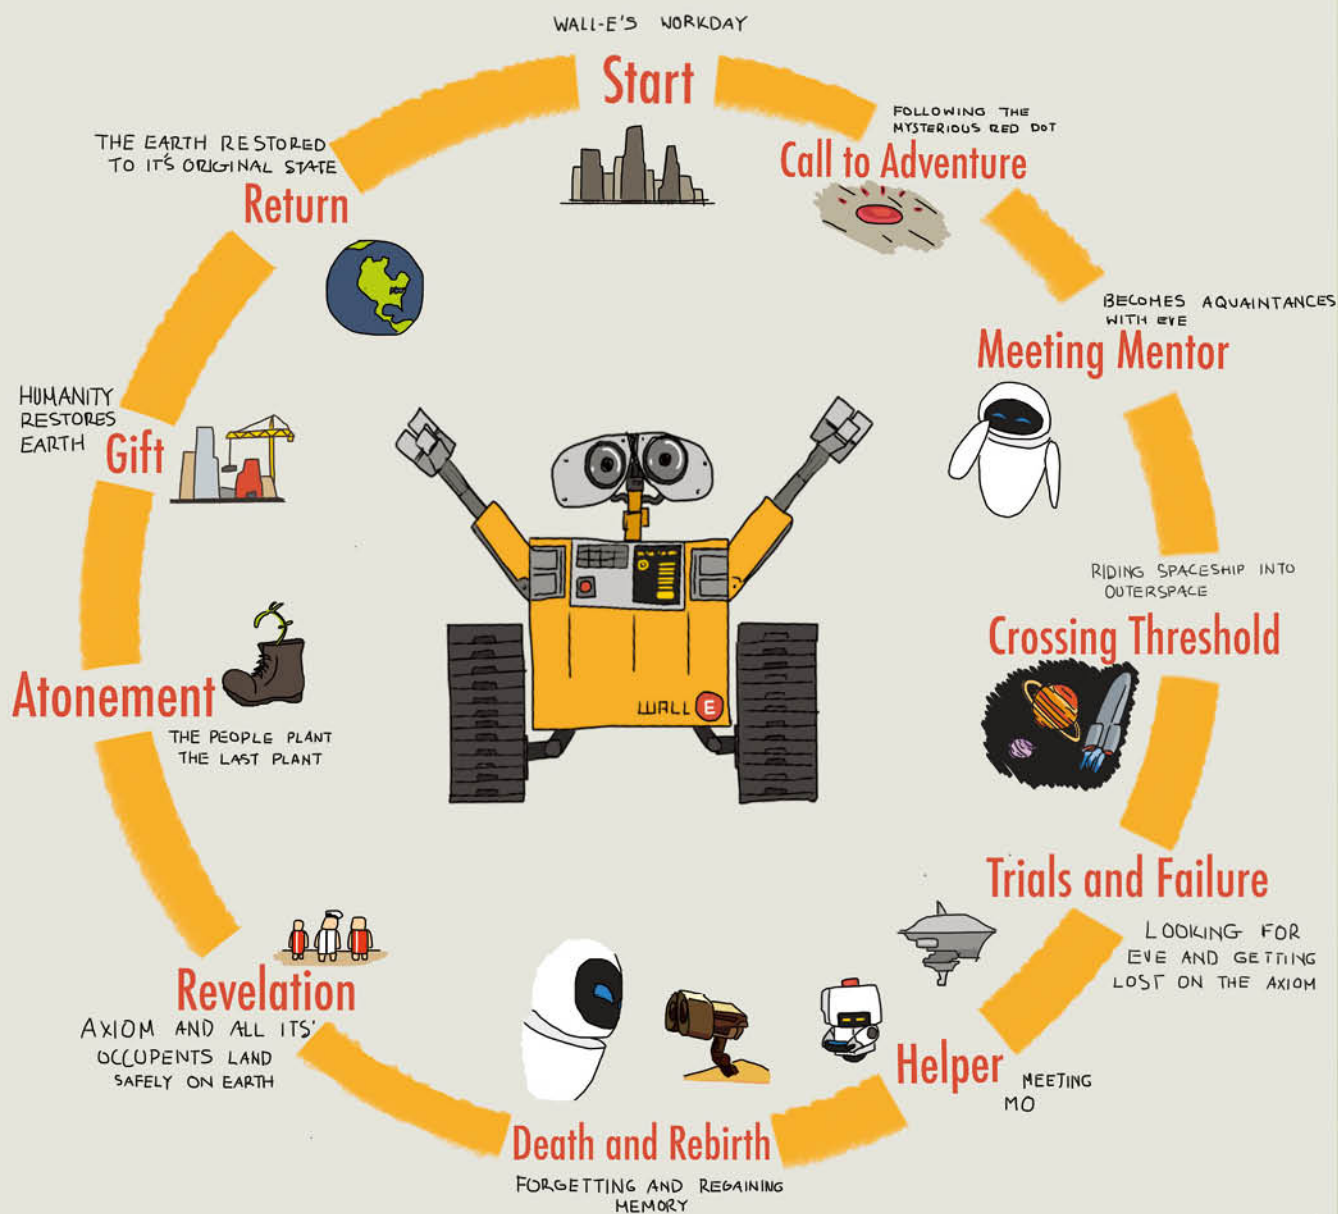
WALL-E'S WORKDAY
Start

FOLLOWING THE MYSTERIOUS RED DOT
Call to Adventure

BECOMES AQUAINTANCES WITH EVE
Meeting Mentor

RIDING SPACESHIP INTO OUTERSPACE
Crossing Threshold

Trials and Failure
LOOKING FOR EVE AND GETTING LOST ON THE AXIOM

Helper
MEETING MO

Death and Rebirth
FORGETTING AND REGAINING MEMORY

Revelation
AXIOM AND ALL ITS' OCCUPENTS LAND SAFELY ON EARTH

Atonement
THE PEOPLE PLANT THE LAST PLANT

HUMANITY RESTORES EARTH
Gift

THE EARTH RESTORED TO IT'S ORIGINAL STATE
Return

WALL E